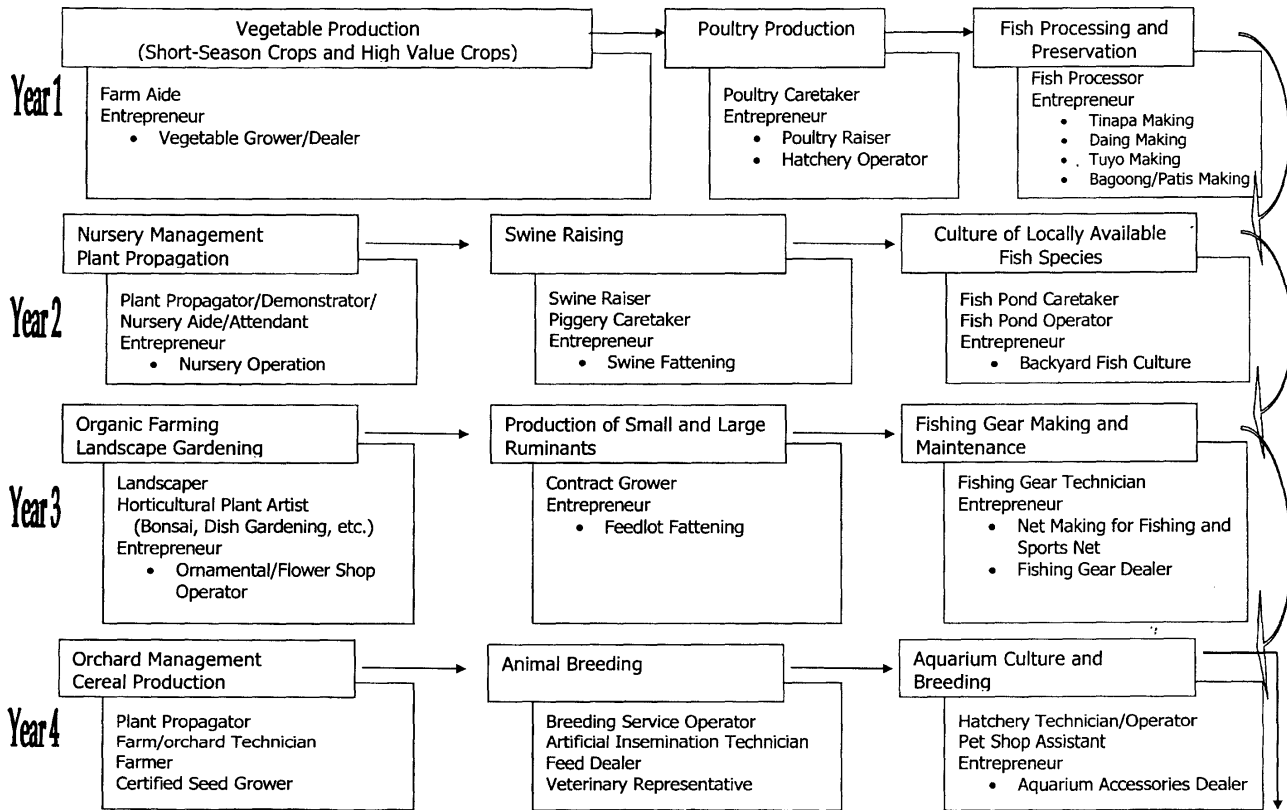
Year 1

Vegetable Production
(Short-Season Crops and High Value Crops)

Farm Aide
Entrepreneur
• Vegetable Grower/Dealer

Poultry Production

Poultry Caretaker
Entrepreneur
• Poultry Raiser
• Hatchery Operator

Fish Processing and Preservation

Fish Processor
Entrepreneur
• Tinapa Making
• Daing Making
• Tuyo Making
• Bagoong/Patis Making

Year 2

Nursery Management
Plant Propagation

Plant Propagator/Demonstrator/
Nursery Aide/Attendant
Entrepreneur
• Nursery Operation

Swine Raising

Swine Raiser
Piggery Caretaker
Entrepreneur
• Swine Fattening

Culture of Locally Available Fish Species

Fish Pond Caretaker
Fish Pond Operator
Entrepreneur
• Backyard Fish Culture

Year 3

Organic Farming
Landscape Gardening

Landscaper
Horticultural Plant Artist
(Bonsai, Dish Gardening, etc.)
Entrepreneur
• Ornamental/Flower Shop Operator

Production of Small and Large Ruminants

Contract Grower
Entrepreneur
• Feedlot Fattening

Fishing Gear Making and Maintenance

Fishing Gear Technician
Entrepreneur
• Net Making for Fishing and Sports Net
• Fishing Gear Dealer

Year 4

Orchard Management
Cereal Production

Plant Propagator
Farm/orchard Technician
Farmer
Certified Seed Grower

Animal Breeding

Breeding Service Operator
Artificial Insemination Technician
Feed Dealer
Veterinary Representative

Aquarium Culture and Breeding

Hatchery Technician/Operator
Pet Shop Assistant
Entrepreneur
• Aquarium Accessories Dealer